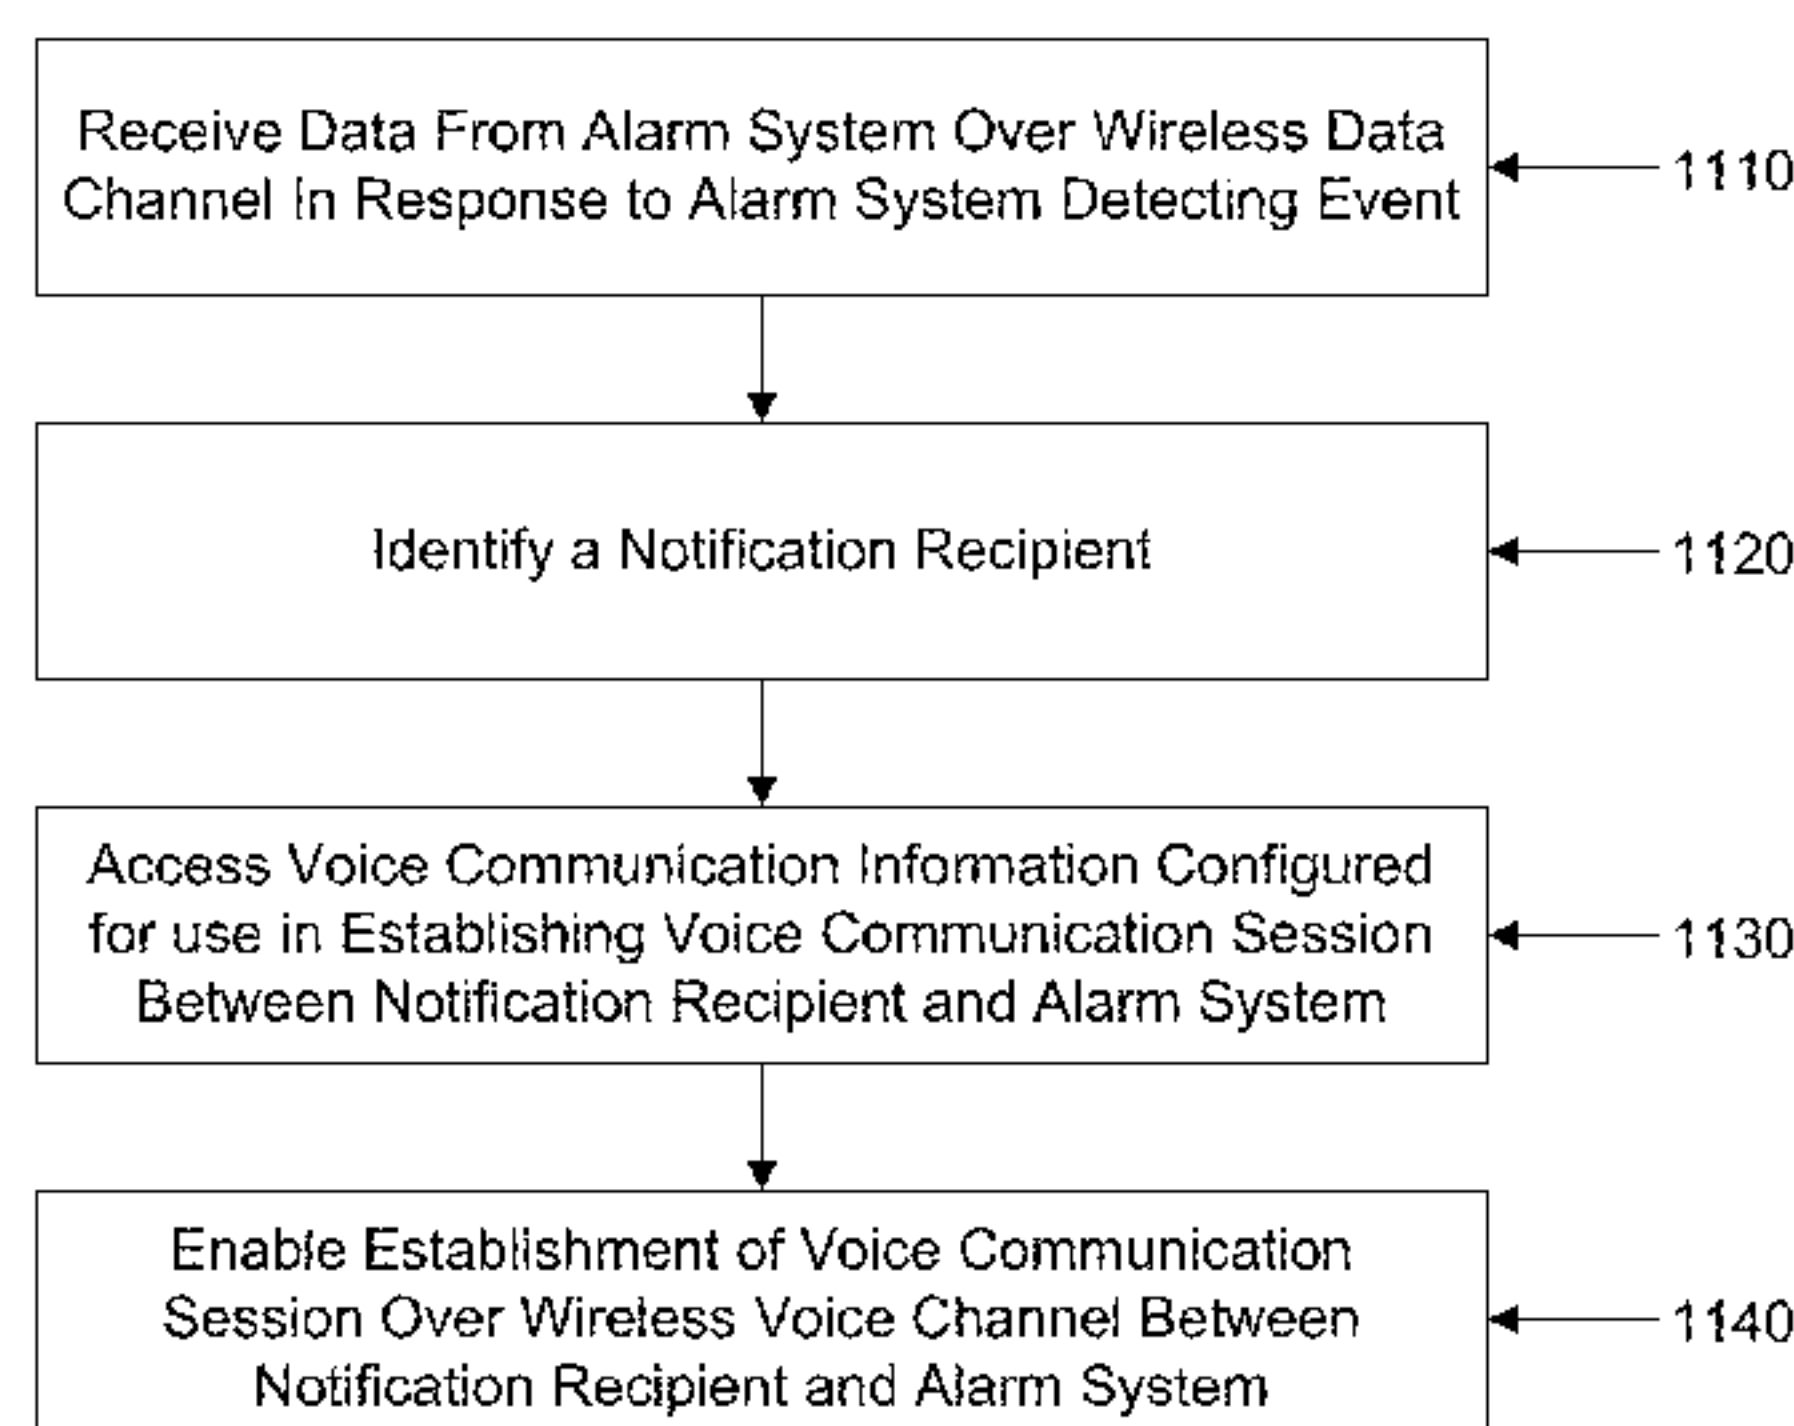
Receive Data From Alarm System Over Wireless Data Channel In Response to Alarm System Detecting Event

1110

Identify a Notification Recipient

1120

Access Voice Communication Information Configured for use in Establishing Voice Communication Session Between Notification Recipient and Alarm System

1130

Enable Establishment of Voice Communication Session Over Wireless Voice Channel Between Notification Recipient and Alarm System

1140